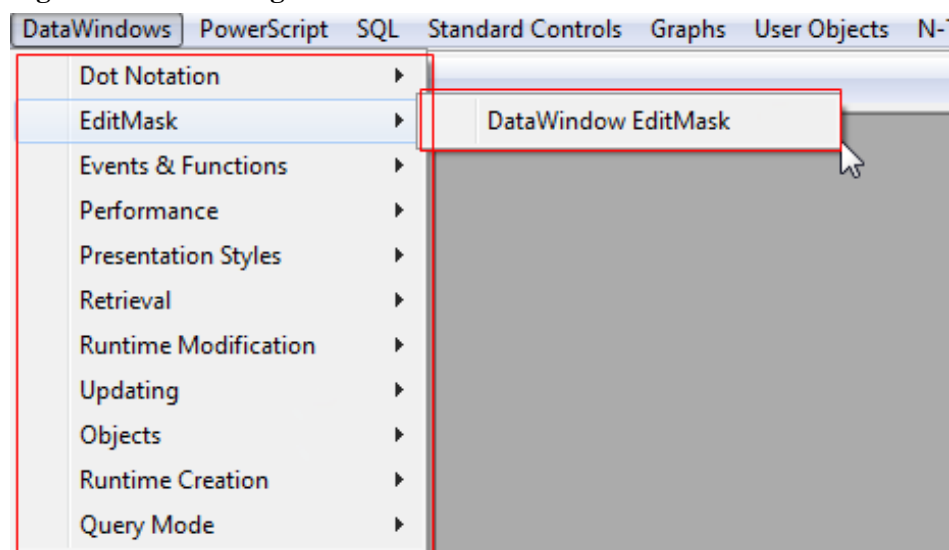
DataWindows PowerScript SQL Standard Controls Graphs User Objects N-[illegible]

Dot Notation
EditMask
Events & Functions
Performance
Presentation Styles
Retrieval
Runtime Modification
Updating
Objects
Runtime Creation
Query Mode

DataWindow EditMask